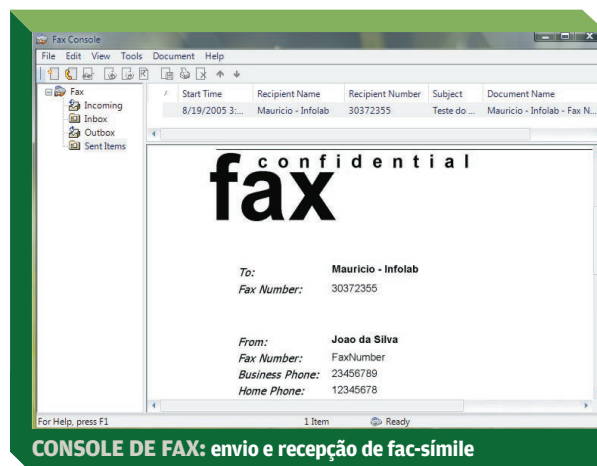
Fax Console

File Edit View Tools Document Help

Fax
Incoming
Inbox
Outbox
Sent Items

| | Start Time | Recipient Name | Recipient Number | Subject | Document Name |
|---|---|---|---|---|---|
| | 8/19/2005 3:... | Mauricio - Infolab | 30372355 | Teste do ... | Mauricio - Infolab - Fax N... |

fax confidential

To: Mauricio - Infolab
Fax Number: 30372355

From: Joao da Silva
Fax Number: FaxNumber
Business Phone: 23456789
Home Phone: 12345678

For Help, press F1 1 Item Ready

CONSOLE DE FAX: envio e recepção de fac-símile